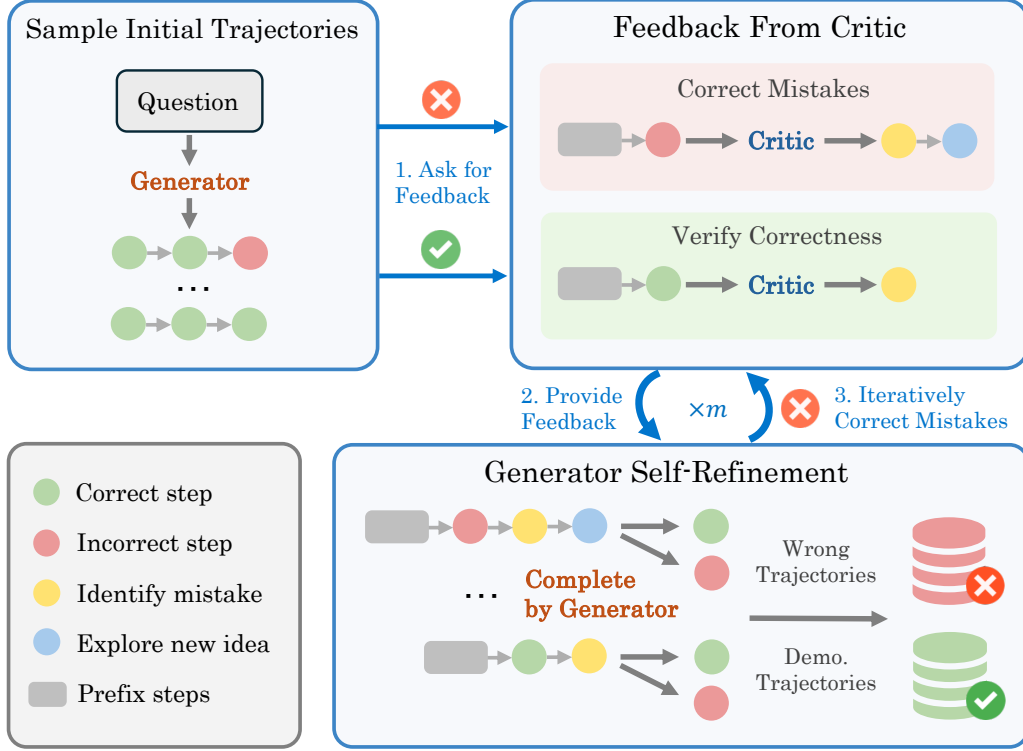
Sample Initial Trajectories

Question

Generator

...

1. Ask for Feedback

Feedback From Critic

Correct Mistakes

Critic

Verify Correctness

Critic

2. Provide Feedback

$\times m$

3. Iteratively Correct Mistakes

Correct step

Incorrect step

Identify mistake

Explore new idea

Prefix steps

Generator Self-Refinement

...

Complete by Generator

Wrong Trajectories

Demo. Trajectories